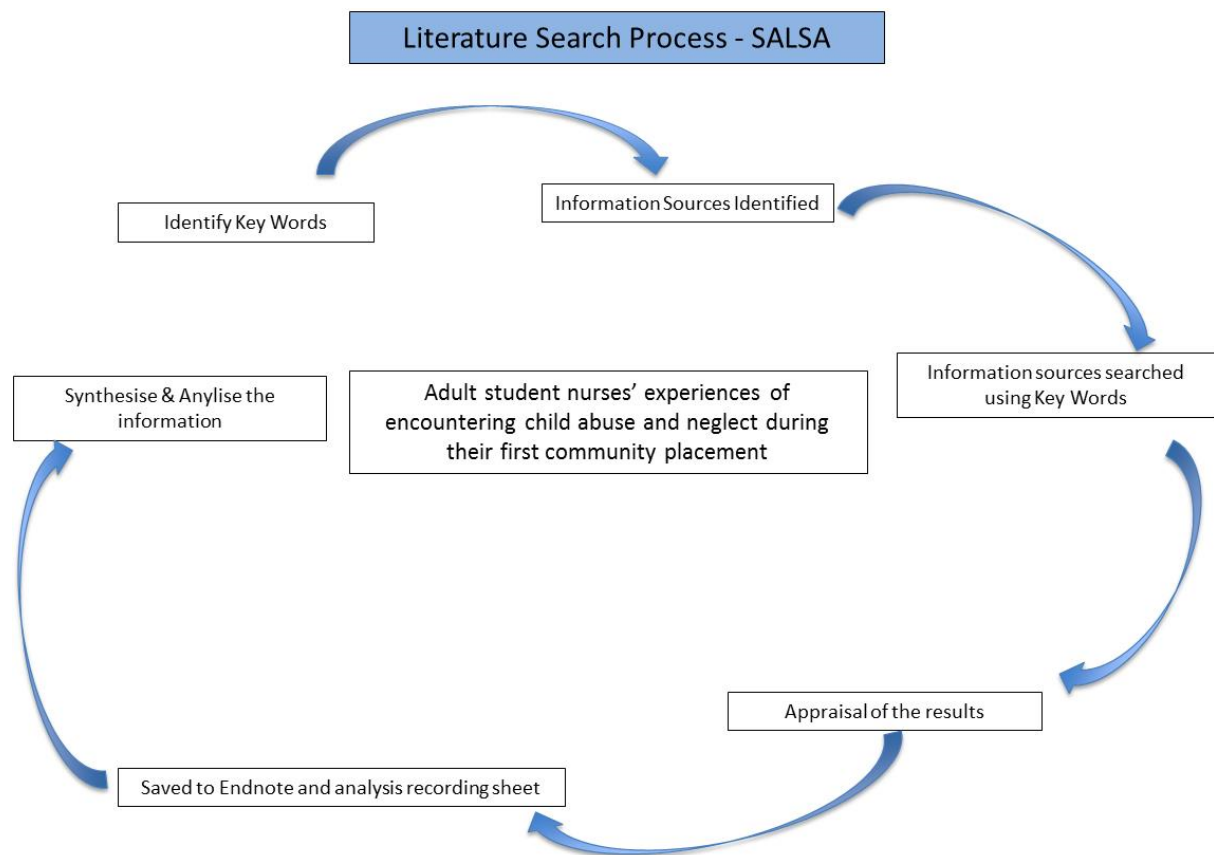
Literature Search Process - SALSA

Identify Key Words

Information Sources Identified

Information sources searched using Key Words

Appraisal of the results

Saved to Endnote and analysis recording sheet

Synthesise & Anylise the information

Adult student nurses' experiences of encountering child abuse and neglect during their first community placement